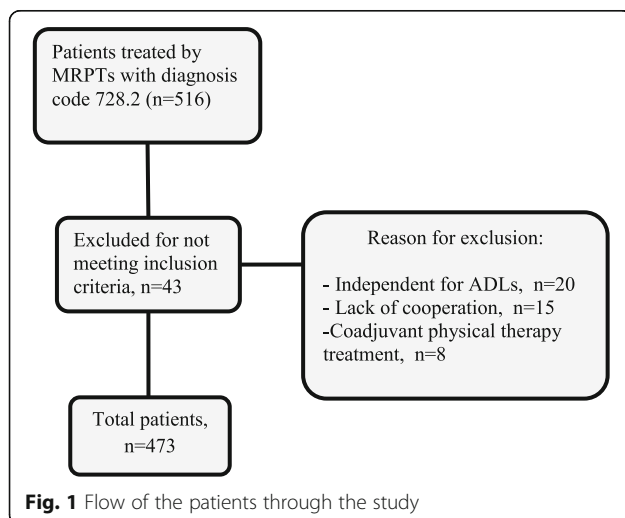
Patients treated by MRPTs with diagnosis code 728.2 (n=516)

Excluded for not meeting inclusion criteria, n=43

Reason for exclusion:

- Independent for ADLs, n=20
- Lack of cooperation, n=15
-Coadjuvant physical therapy treatment, n=8

Total patients, n=473

**Fig. 1** Flow of the patients through the study